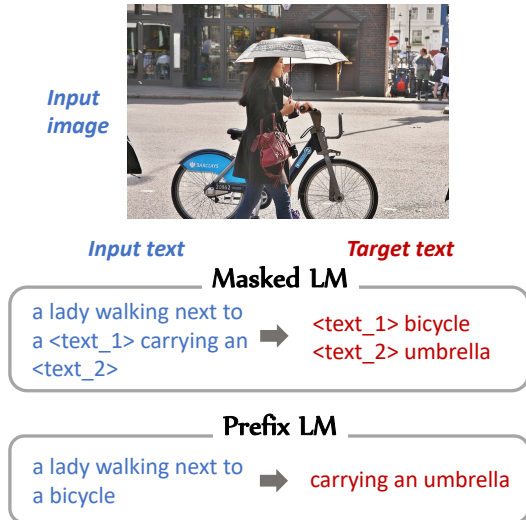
Input image

Input text

Target text

Masked LM

a lady walking next to a <text_1> carrying an <text_2>

<text_1> bicycle
<text_2> umbrella

Prefix LM

a lady walking next to a bicycle

carrying an umbrella